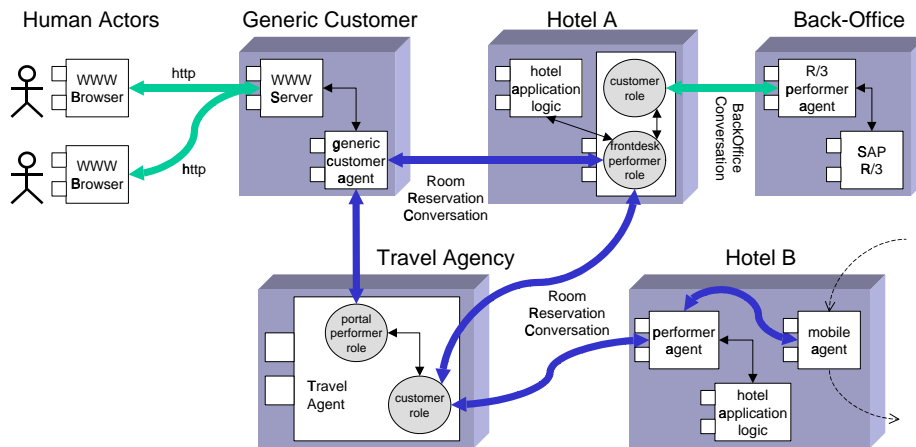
Human Actors

Generic Customer

Hotel A

Back-Office

WWW Browser

http

WWW Server

hotel application logic

customer role

BackOffice Conversation

R/3 performer agent

WWW Browser

http

generic customer agent

frontdesk performer role

SAP R/3

Room Reservation Conversation

Travel Agency

Hotel B

portal performer role

Room Reservation Conversation

performer agent

mobile agent

Travel Agent

customer role

hotel application logic